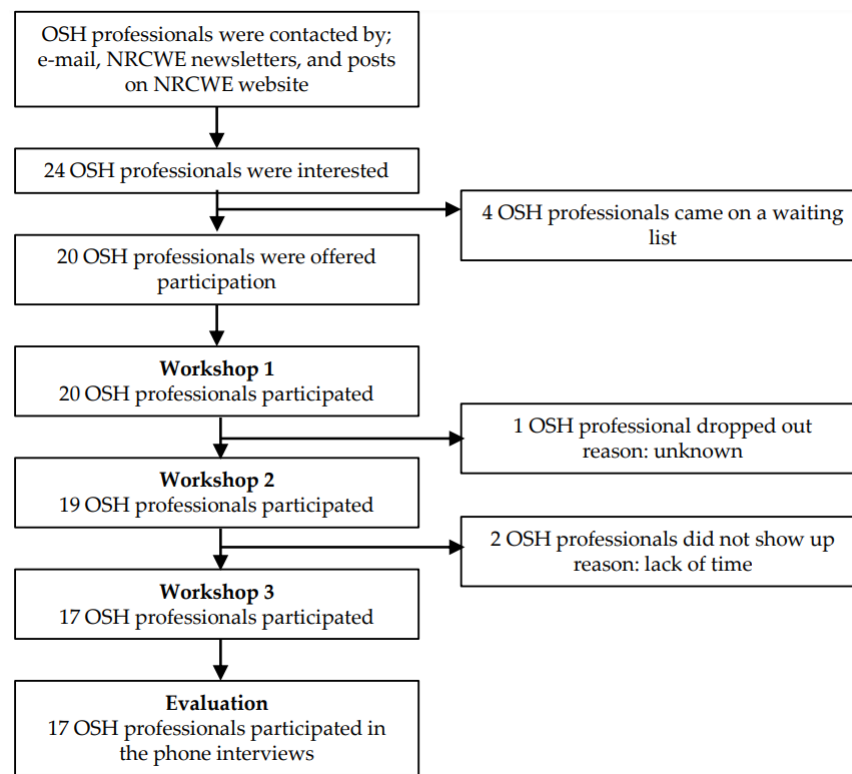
OSH professionals were contacted by; e-mail, NRCWE newsletters, and posts on NRCWE website

24 OSH professionals were interested

4 OSH professionals came on a waiting list

20 OSH professionals were offered participation

Workshop 1
20 OSH professionals participated

1 OSH professional dropped out reason: unknown

Workshop 2
19 OSH professionals participated

2 OSH professionals did not show up reason: lack of time

Workshop 3
17 OSH professionals participated

Evaluation
17 OSH professionals participated in the phone interviews